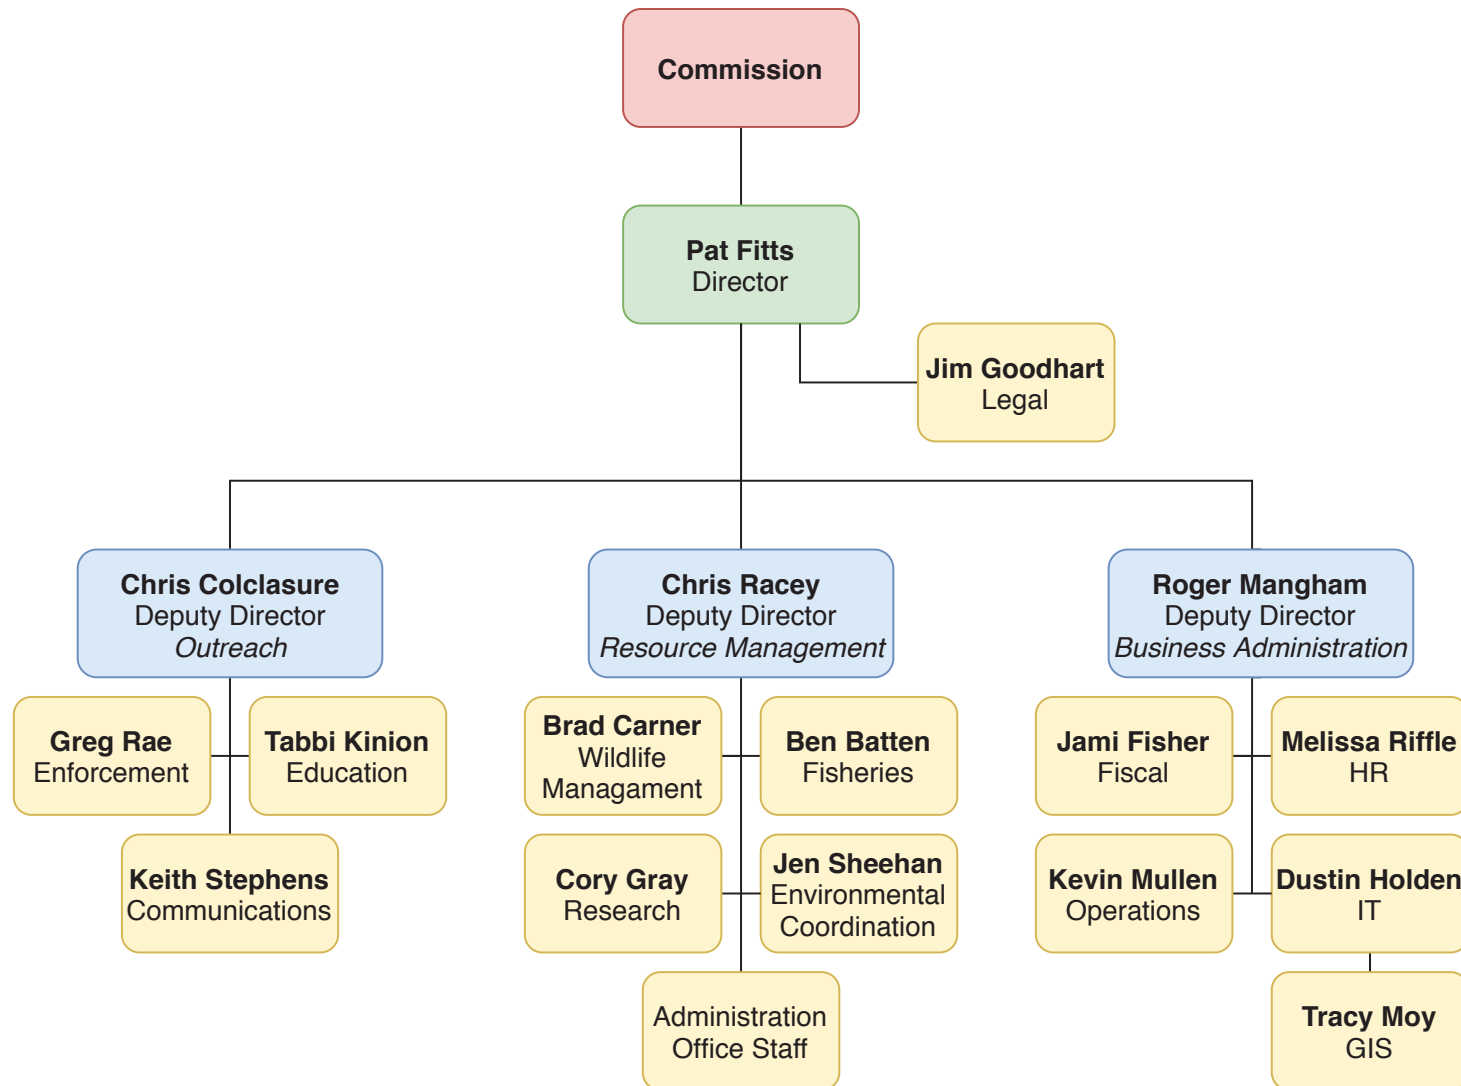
**Commission**

**Pat Fitts**
Director

**Jim Goodhart**
Legal

**Chris Colclasure**
Deputy Director
*Outreach*

**Chris Racey**
Deputy Director
*Resource Management*

**Roger Mangham**
Deputy Director
*Business Administration*

**Greg Rae**
Enforcement

**Tabbi Kinion**
Education

**Keith Stephens**
Communications

**Brad Carner**
Wildlife Managament

**Ben Batten**
Fisheries

**Cory Gray**
Research

**Jen Sheehan**
Environmental Coordination

Administration Office Staff

**Jami Fisher**
Fiscal

**Melissa Riffle**
HR

**Kevin Mullen**
Operations

**Dustin Holden**
IT

**Tracy Moy**
GIS